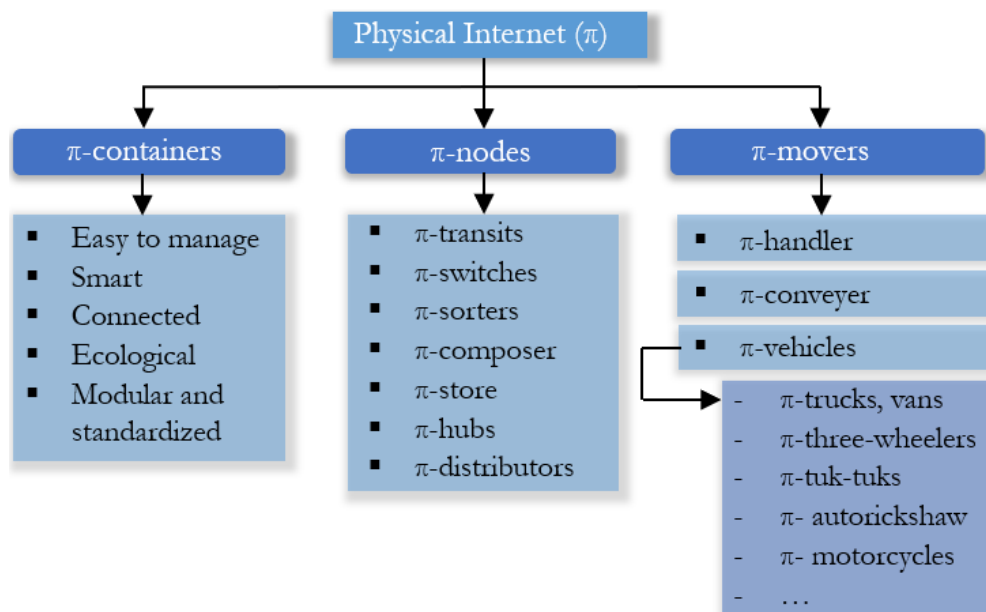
Physical Internet ($\pi$)

$\pi$-containers

- Easy to manage
- Smart
- Connected
- Ecological
- Modular and standardized

$\pi$-nodes

- $\pi$-transits
- $\pi$-switches
- $\pi$-sorters
- $\pi$-composer
- $\pi$-store
- $\pi$-hubs
- $\pi$-distributors

$\pi$-movers

- $\pi$-handler
- $\pi$-conveyer
- $\pi$-vehicles

- $\pi$-trucks, vans
- $\pi$-three-wheelers
- $\pi$-tuk-tuks
- $\pi$- autorickshaw
- $\pi$- motorcycles
- …